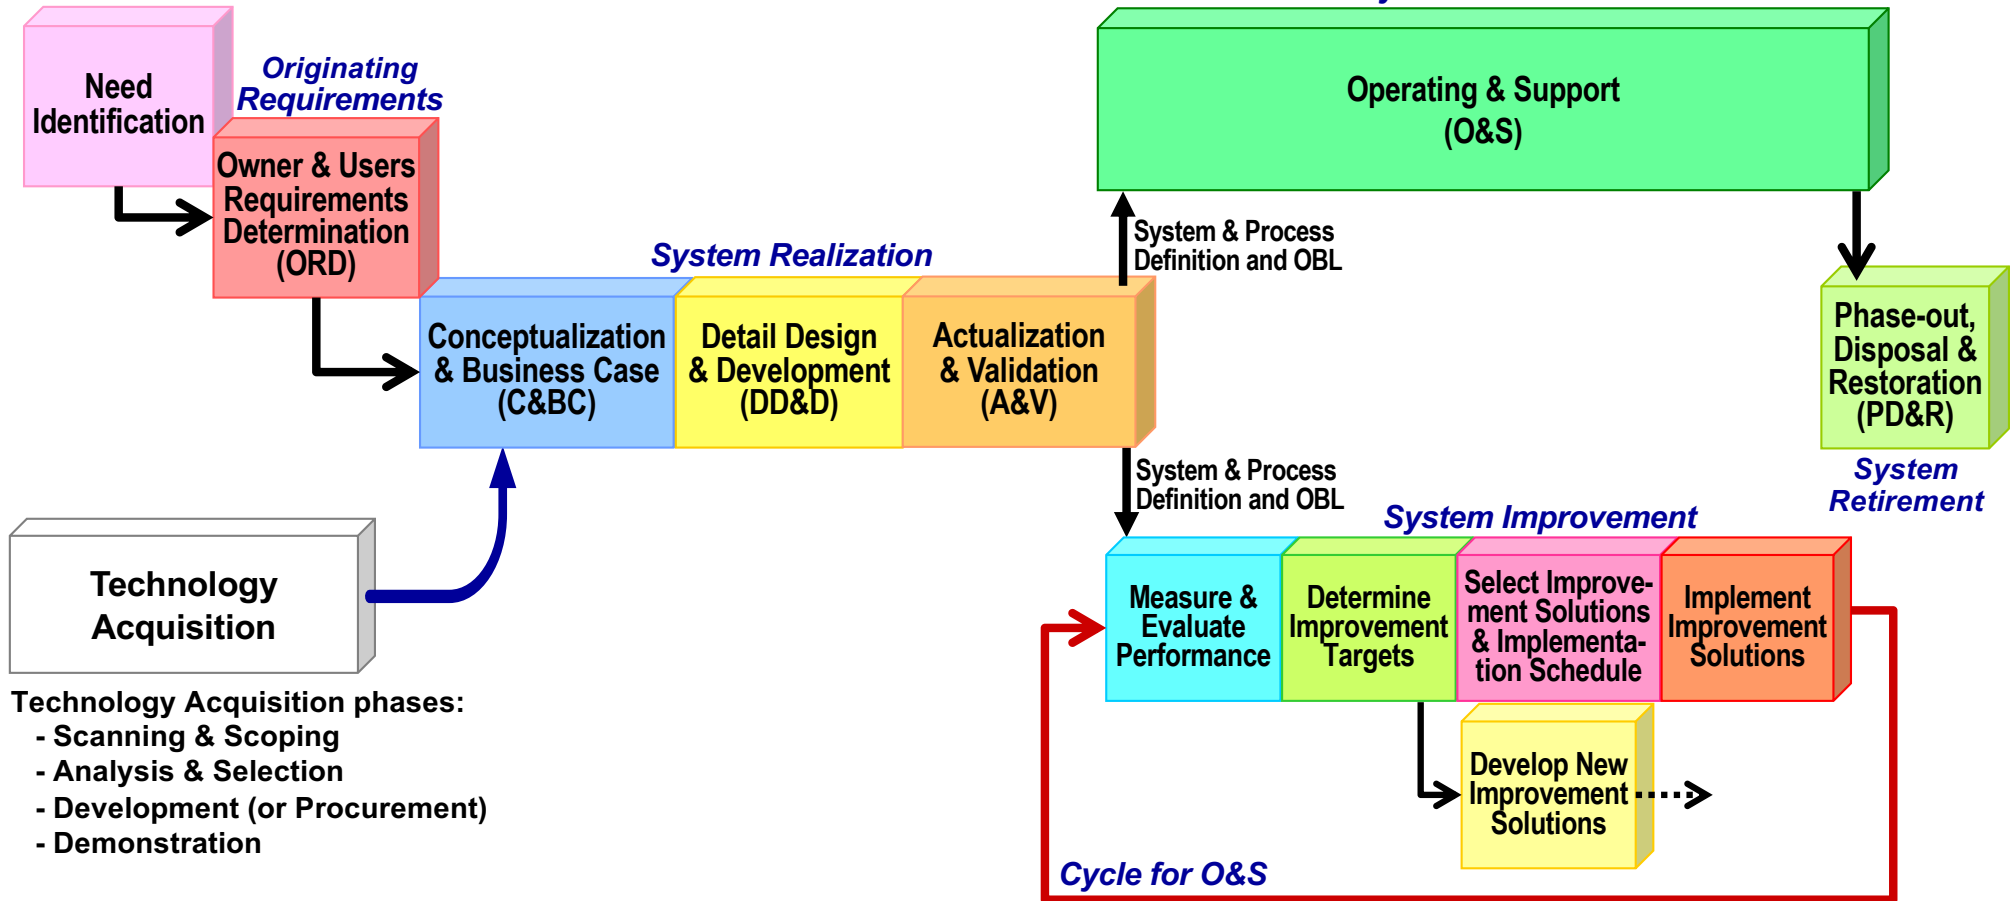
Need Identification

Originating Requirements

Owner & Users Requirements Determination (ORD)

System Realization

Conceptualization & Business Case (C&BC)

Detail Design & Development (DD&D)

Actualization & Validation (A&V)

Operating & Support (O&S)

System & Process Definition and OBL

Phase-out, Disposal & Restoration (PD&R)

System Retirement

System & Process Definition and OBL

System Improvement

Measure & Evaluate Performance

Determine Improvement Targets

Select Improvement Solutions & Implementation Schedule

Implement Improvement Solutions

Develop New Improvement Solutions

Cycle for O&S

Technology Acquisition

Technology Acquisition phases:
- Scanning & Scoping
- Analysis & Selection
- Development (or Procurement)
- Demonstration